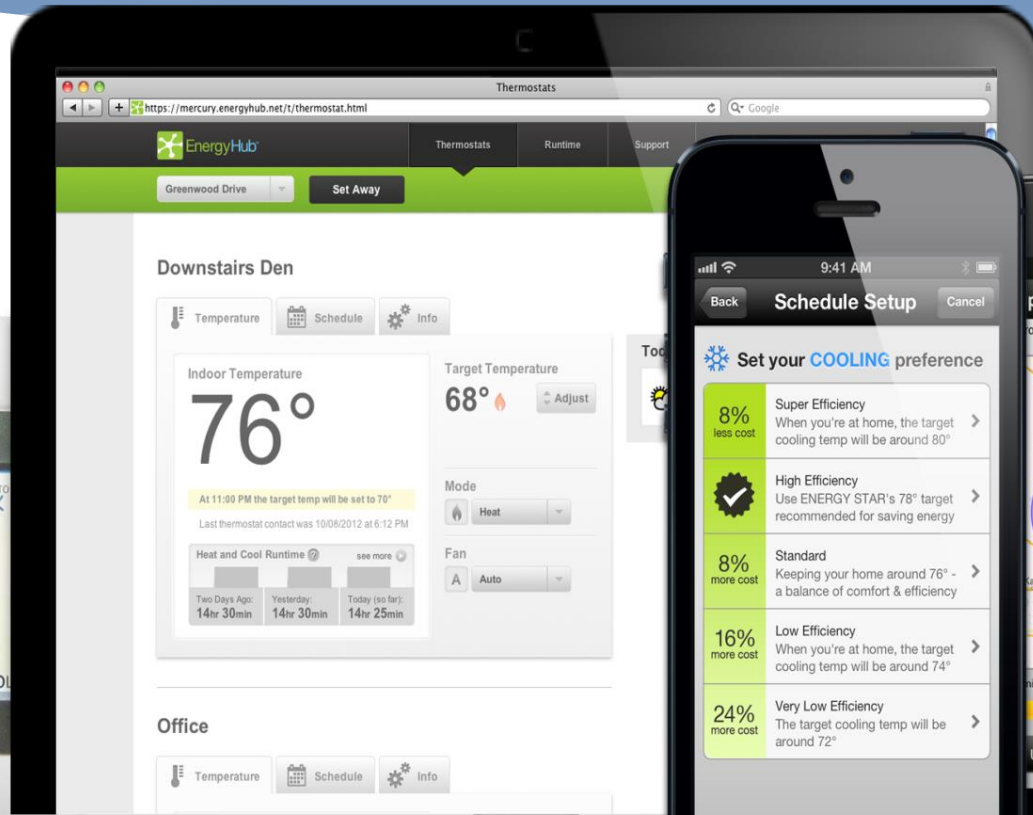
Thermostats

https://mercury.energyhub.net/t/thermostat.html

Google

EnergyHub

Thermostats
Runtime
Support

Greenwood Drive

Set Away

Downstairs Den

Temperature
Schedule
Info

Indoor Temperature

76°

Target Temperature

68°

Adjust

At 11:00 PM the target temp will be set to 70°

Last thermostat contact was 10/08/2012 at 6:12 PM

Mode

Heat

Fan

A Auto

Heat and Cool Runtime

see more

Two Days Ago: 14hr 30min

Yesterday: 14hr 30min

Today (so far): 14hr 25min

To

Office

Temperature
Schedule
Info

9:41 AM

Back

Schedule Setup

Cancel

Set your COOLING preference

8% less cost

Super Efficiency
When you're at home, the target cooling temp will be around 80°

High Efficiency
Use ENERGY STAR's 78° target recommended for saving energy

8% more cost

Standard
Keeping your home around 76° - a balance of comfort & efficiency

16% more cost

Low Efficiency
When you're at home, the target cooling temp will be around 74°

24% more cost

Very Low Efficiency
The target cooling temp will be around 72°